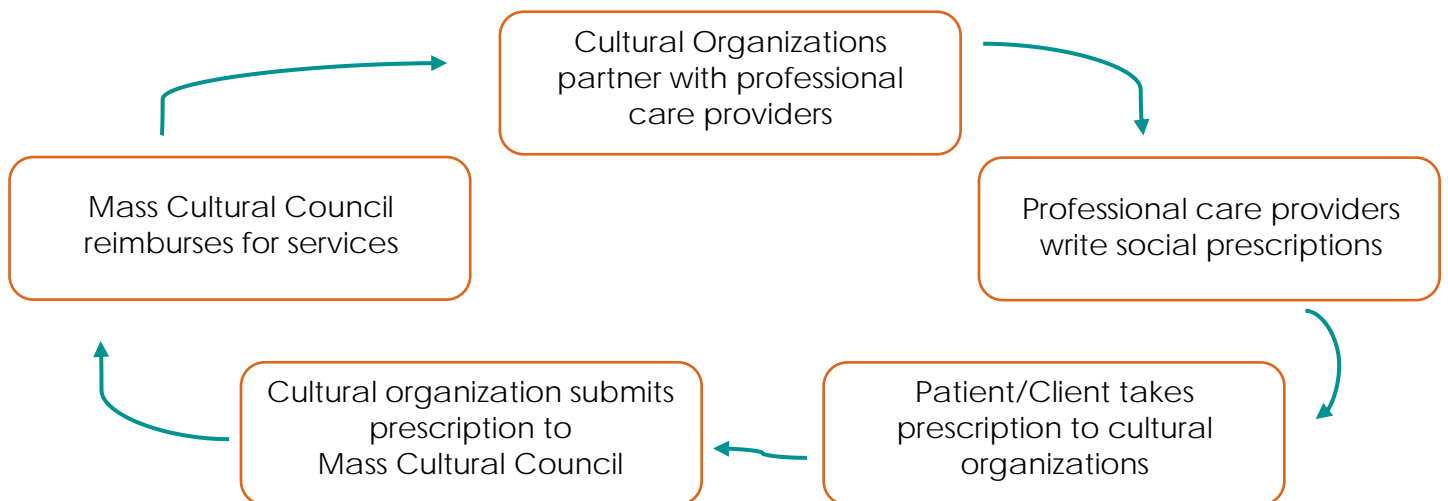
Cultural Organizations partner with professional care providers

Professional care providers write social prescriptions

Patient/Client takes prescription to cultural organizations

Cultural organization submits prescription to Mass Cultural Council

Mass Cultural Council reimburses for services